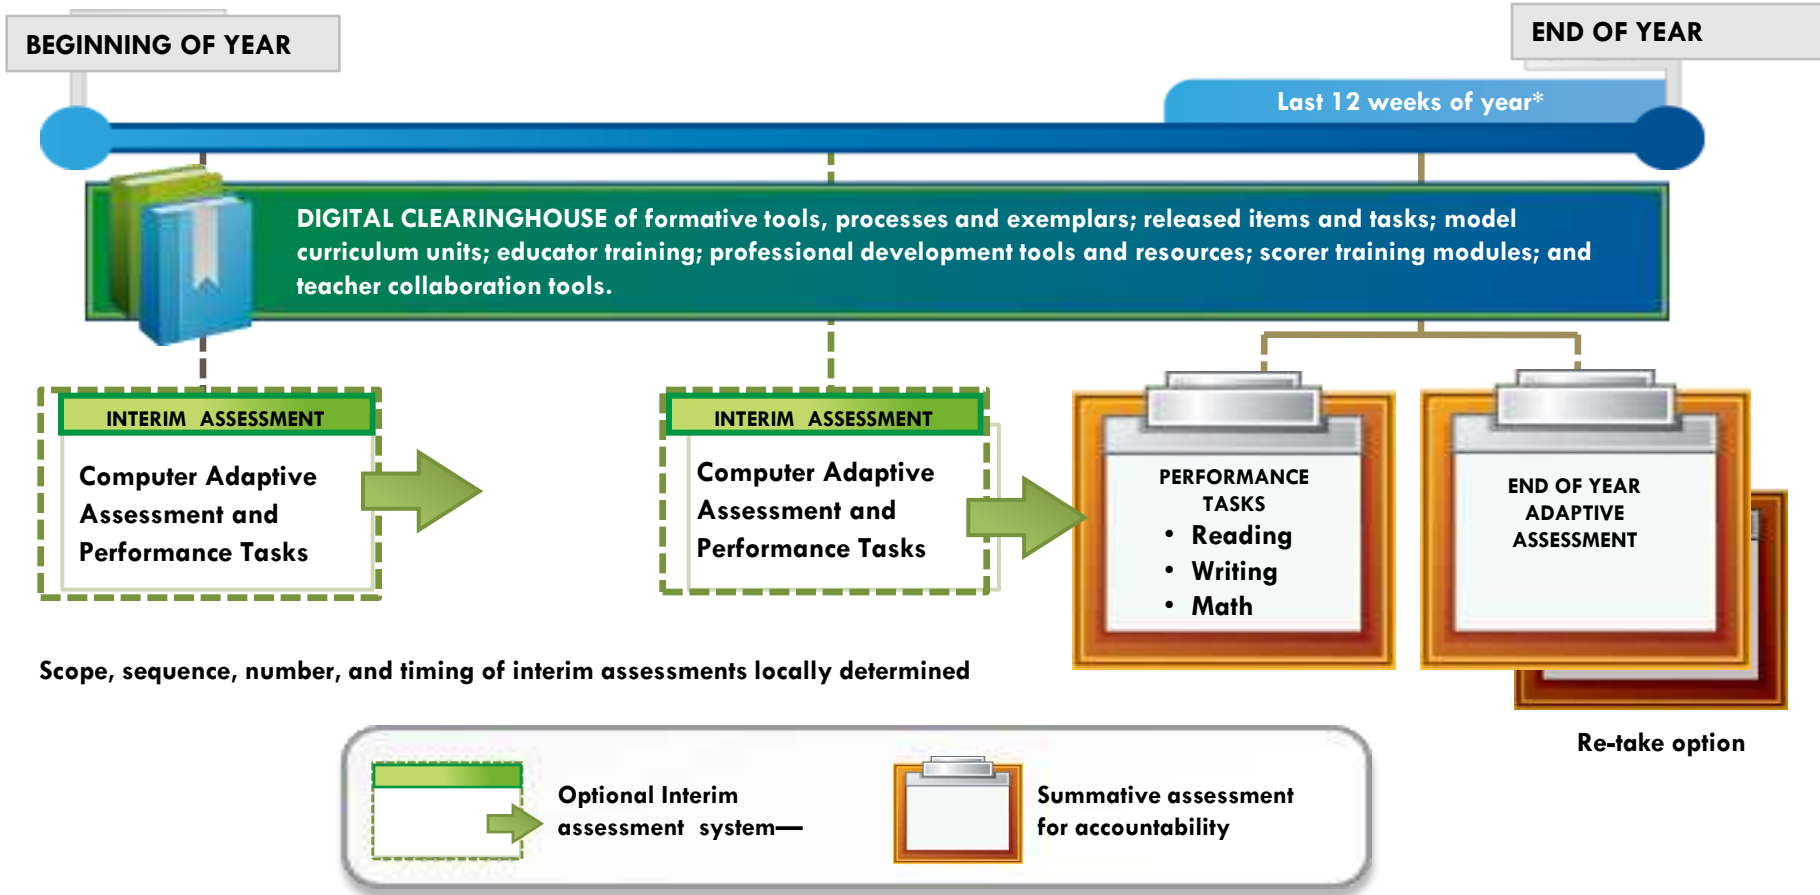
BEGINNING OF YEAR

END OF YEAR

Last 12 weeks of year*

DIGITAL CLEARINGHOUSE of formative tools, processes and exemplars; released items and tasks; model curriculum units; educator training; professional development tools and resources; scorer training modules; and teacher collaboration tools.

INTERIM ASSESSMENT

Computer Adaptive Assessment and Performance Tasks

INTERIM ASSESSMENT

Computer Adaptive Assessment and Performance Tasks

PERFORMANCE TASKS
• Reading
• Writing
• Math

END OF YEAR ADAPTIVE ASSESSMENT

Scope, sequence, number, and timing of interim assessments locally determined

Re-take option

Optional Interim assessment system—

Summative assessment for accountability